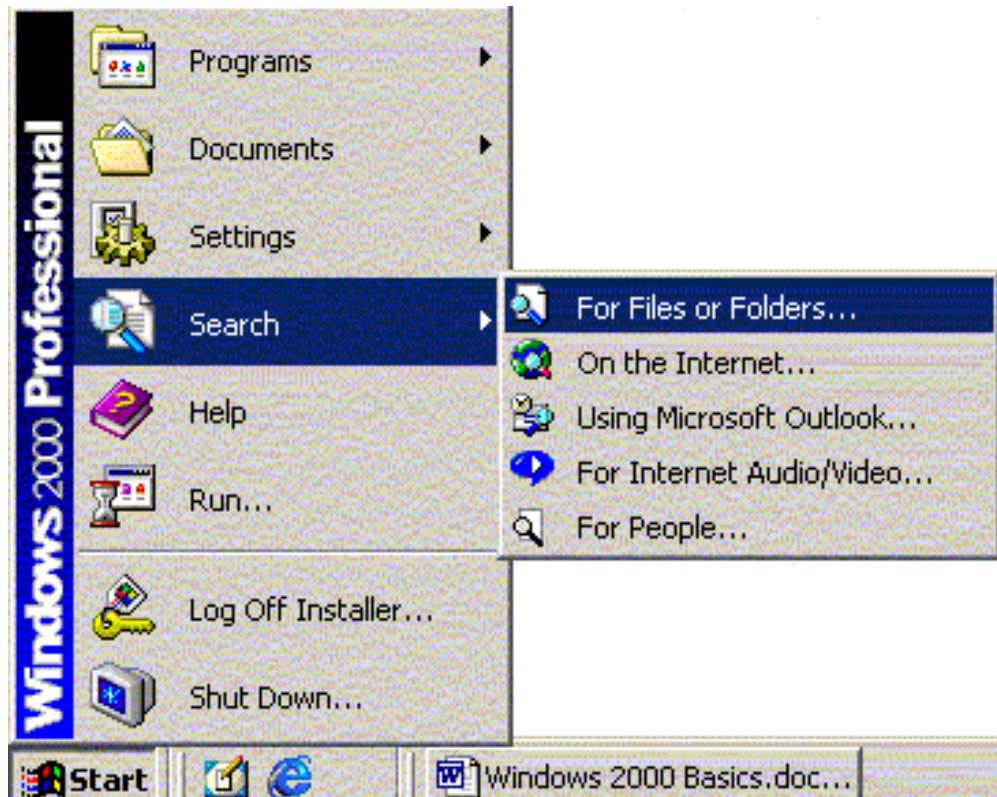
Windows 2000 Professional

Programs

Documents

Settings

Search

Help

Run...

Log Off Installer...

Shut Down...

For Files or Folders...

On the Internet...

Using Microsoft Outlook...

For Internet Audio/Video...

For People...

Start

Windows 2000 Basics.doc...